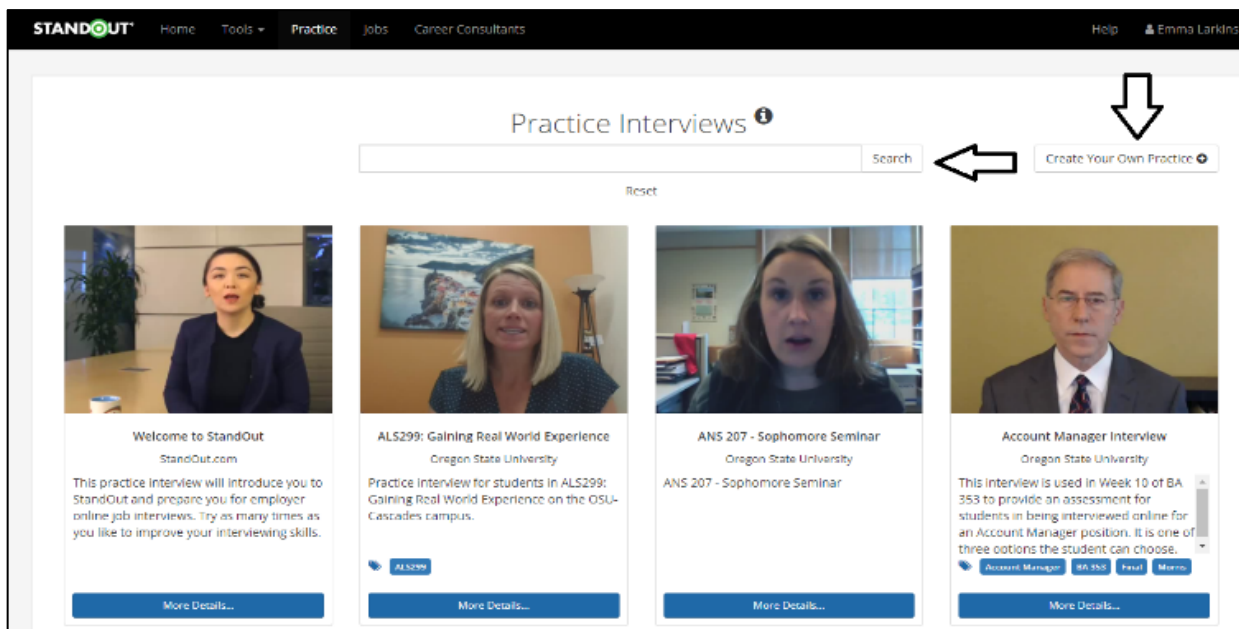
STANDOUT Home Tools Practice Jobs Career Consultants Help Emma Larkins

Practice Interviews

Search

Create Your Own Practice

Reset

Welcome to StandOut

StandOut.com

This practice interview will introduce you to StandOut and prepare you for employer online job interviews. Try as many times as you like to improve your interviewing skills.

More Details...

ALS299: Gaining Real World Experience

Oregon State University

Practice interview for students in ALS299: Gaining Real World Experience on the OSU-Cascades campus.

ALS299

More Details...

ANS 207 - Sophomore Seminar

Oregon State University

ANS 207 - Sophomore Seminar

More Details...

Account Manager Interview

Oregon State University

This interview is used in Week 10 of BA 353 to provide an assessment for students in being interviewed online for an Account Manager position. It is one of three options the student can choose.

Account Manager BA 353 Final Morris

More Details...